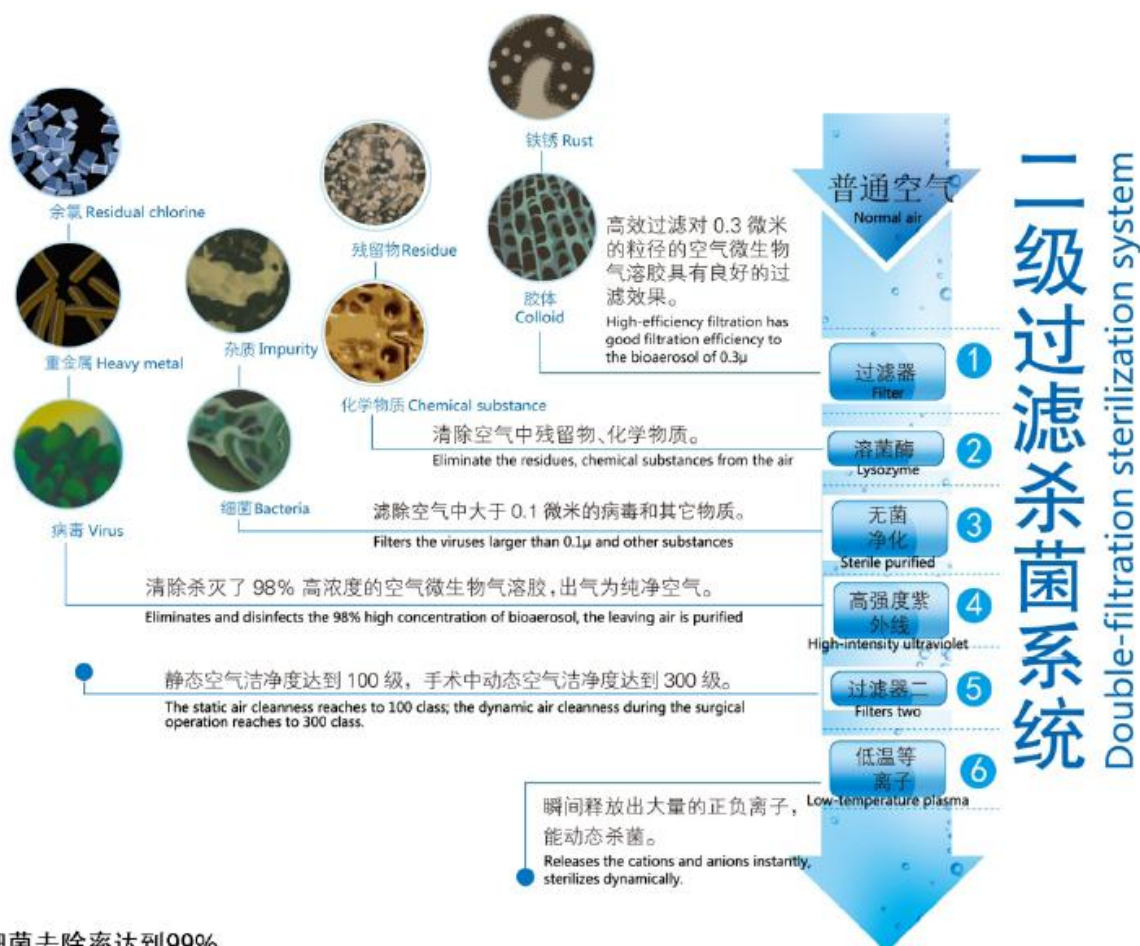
二级过滤杀菌系统
Double-filtration sterilization system

普通空气
Normal air

铁锈 Rust
余氯 Residual chlorine
残留物Residue
胶体
Colloid
重金属 Heavy metal
杂质 Impurity
化学物质 Chemical substance
病毒 Virus
细菌 Bacteria

高效过滤对 0.3 微米的粒径的空气微生物气溶胶具有良好的过滤效果。
High-efficiency filtration has good filtration efficiency to the bioaerosol of 0.3μ

过滤器
Filter
1

清除空气中残留物、化学物质。
Eliminate the residues, chemical substances from the air

溶菌酶
Lysozyme
2

滤除空气中大于 0.1 微米的病毒和其它物质。
Filters the viruses larger than 0.1μ and other substances

无菌
净化
Sterile purified
3

清除杀灭了 98% 高浓度的空气微生物气溶胶，出气为纯净空气。
Eliminates and disinfects the 98% high concentration of bioaerosol, the leaving air is purified

高强度紫外线
High-intensity ultraviolet
4

静态空气洁净度达到 100 级，手术中动态空气洁净度达到 300 级。
The static air cleanness reaches to 100 class; the dynamic air cleanness during the surgical operation reaches to 300 class.

过滤器二
Filters two
5

低温等离子
Low-temperature plasma
6

瞬间释放出大量的正负离子，能动态杀菌。
Releases the cations and anions instantly, sterilizes dynamically.

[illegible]菌去除率达到99%